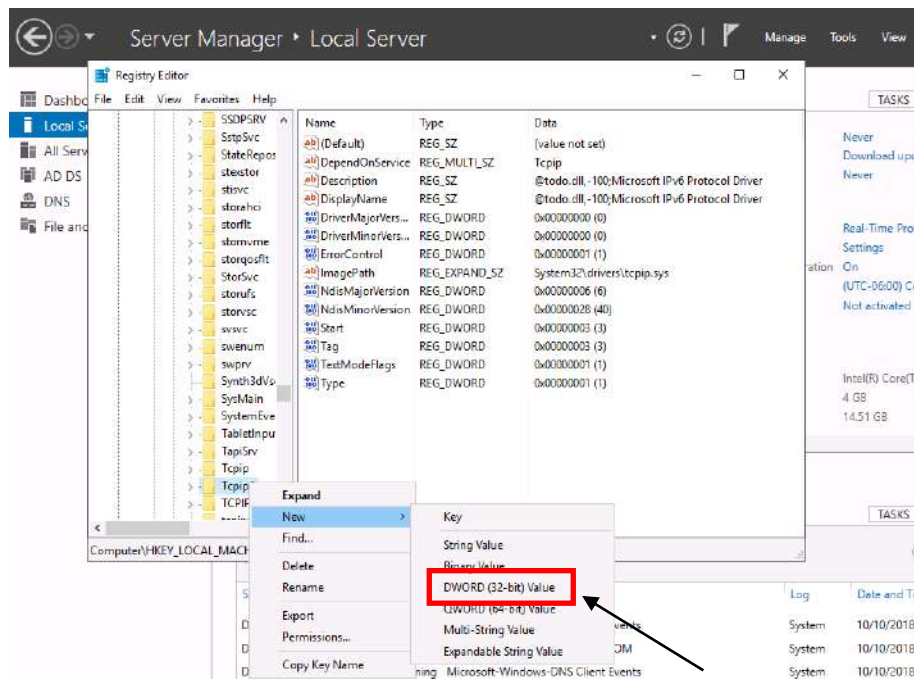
Server Manager • Local Server

Manage Tools View

Dashbo
Local Se
All Serv
AD DS
DNS
File and

Registry Editor
File Edit View Favorites Help

SSDPSRV
SstpSvc
StateRepos
stexstor
stisvc
storahci
storflt
stornvme
storqosflt
StorSvc
storufs
storvsc
svsvc
swenum
swprv
Synth3dVs
SysMain
SystemEve
TabletInpu
TapiSrv
Tcpip
Tcpip
TCPIP

| Name | Type | Data |
|---|---|---|
| (Default) | REG_SZ | (value not set) |
| DependOnService | REG_MULTI_SZ | Tcpip |
| Description | REG_SZ | @todo.dll,-100;Microsoft IPv6 Protocol Driver |
| DisplayName | REG_SZ | @todo.dll,-100;Microsoft IPv6 Protocol Driver |
| DriverMajorVers... | REG_DWORD | 0x00000000 (0) |
| DriverMinorVers... | REG_DWORD | 0x00000000 (0) |
| ErrorControl | REG_DWORD | 0x00000001 (1) |
| ImagePath | REG_EXPAND_SZ | System32\drivers\tcpip.sys |
| NdisMajorVersion | REG_DWORD | 0x00000006 (6) |
| NdisMinorVersion | REG_DWORD | 0x00000028 (40) |
| Start | REG_DWORD | 0x00000003 (3) |
| Tag | REG_DWORD | 0x00000003 (3) |
| TextModeFlags | REG_DWORD | 0x00000001 (1) |
| Type | REG_DWORD | 0x00000001 (1) |

Computer\HKEY_LOCAL_MACH

Expand
New
Find...
Delete
Rename
Export
Permissions...
Copy Key Name

Key
String Value
Binary Value
DWORD (32-bit) Value
QWORD (64-bit) Value
Multi-String Value
Expandable String Value

TASKS
Never
Download upd
Never
Real-Time Pro
Settings
ration On
(UTC-06:00) C
Not activated
Intel(R) Core(T
4 GB
14.51 GB

TASKS
Log Date and T
System 10/10/2018
System 10/10/2018
System 10/10/2018
ents
OM
ning Microsoft-Windows-DNS Client Events